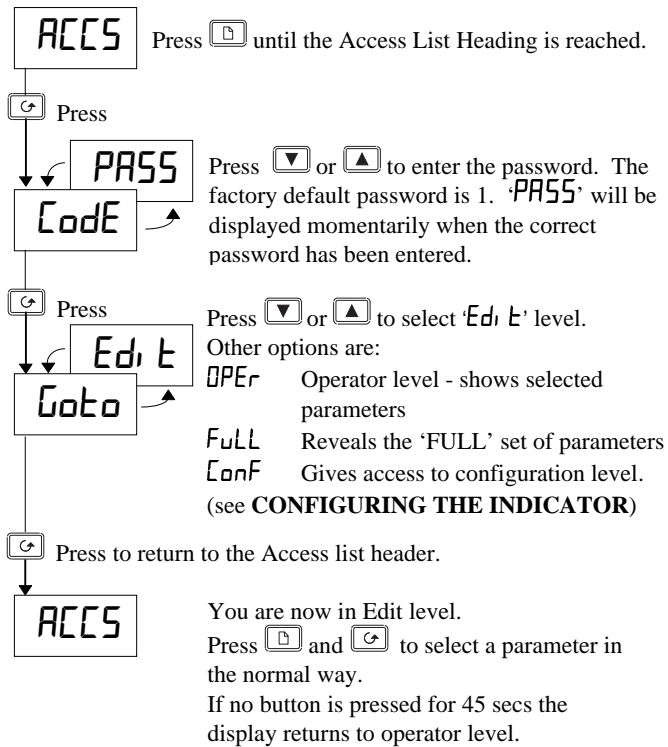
ACCS

Press until the Access List Heading is reached.

Press

PASS

CodE

Press or to enter the password. The factory default password is 1. 'PASS' will be displayed momentarily when the correct password has been entered.

Press

Edit

Goto

Press or to select 'Edit' level.
Other options are:
OPEr Operator level - shows selected parameters
FuLL Reveals the 'FULL' set of parameters
ConF Gives access to configuration level.
(see **CONFIGURING THE INDICATOR**)

Press to return to the Access list header.

ACCS

You are now in Edit level.
Press and to select a parameter in the normal way.
If no button is pressed for 45 secs the display returns to operator level.